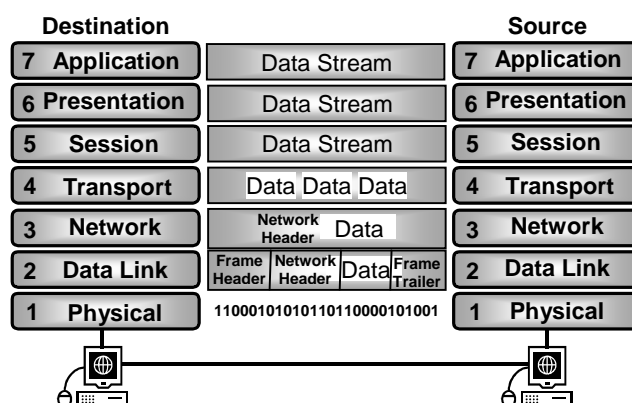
Destination

7 Application
6 Presentation
5 Session
4 Transport
3 Network
2 Data Link
1 Physical

Data Stream
Data Stream
Data Stream
Data Data Data
Network Header Data
Frame Header Network Header Data Frame Trailer
110001010101101100001010001

Source

7 Application
6 Presentation
5 Session
4 Transport
3 Network
2 Data Link
1 Physical